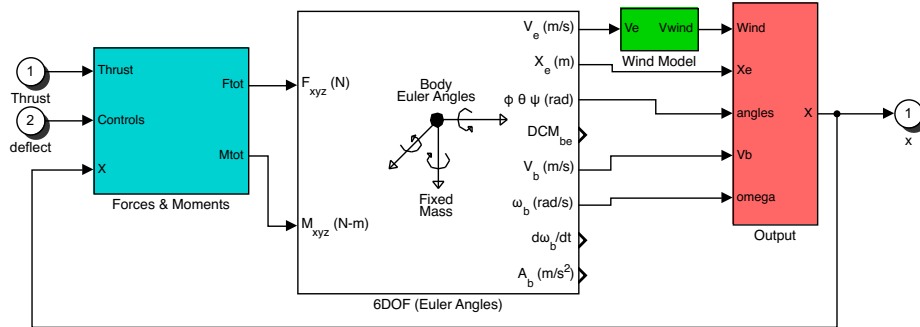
1
Thrust

2
deflect

Thrust
Controls
X
Ftot
Mtot
Forces & Moments

$F_{xyz}$ (N)
$M_{xyz}$ (N-m)
Body
Euler Angles
Fixed
Mass
$V_e$ (m/s)
$X_e$ (m)
φ θ ψ (rad)
$DCM_{be}$
$V_b$ (m/s)
$\omega_b$ (rad/s)
$d\omega_b/dt$
$A_b$ (m/s$^2$)
6DOF (Euler Angles)

Ve
Vwind
Wind Model

Wind
Xe
angles
Vb
omega
X
Output

1
x